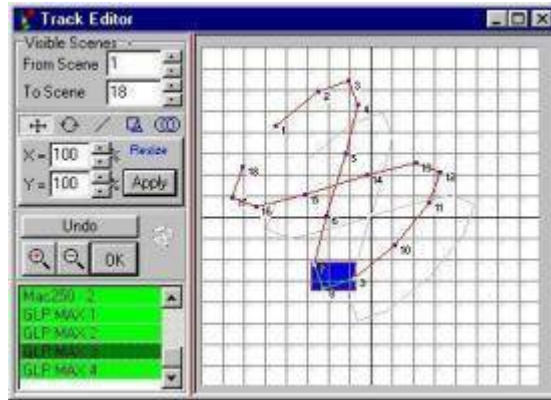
Track Editor

Visible Scenes

From Scene 1

To Scene 18

X = 100 %

Y = 100 %

Resize

Apply

Undo

OK

Mac250 - 2

GLP MAX 1

GLP MAX 2

GLP MAX 3

GLP MAX 4

1
2
3
4
5
6
7
8
9
10
11
12
13
14
15
16
17
18